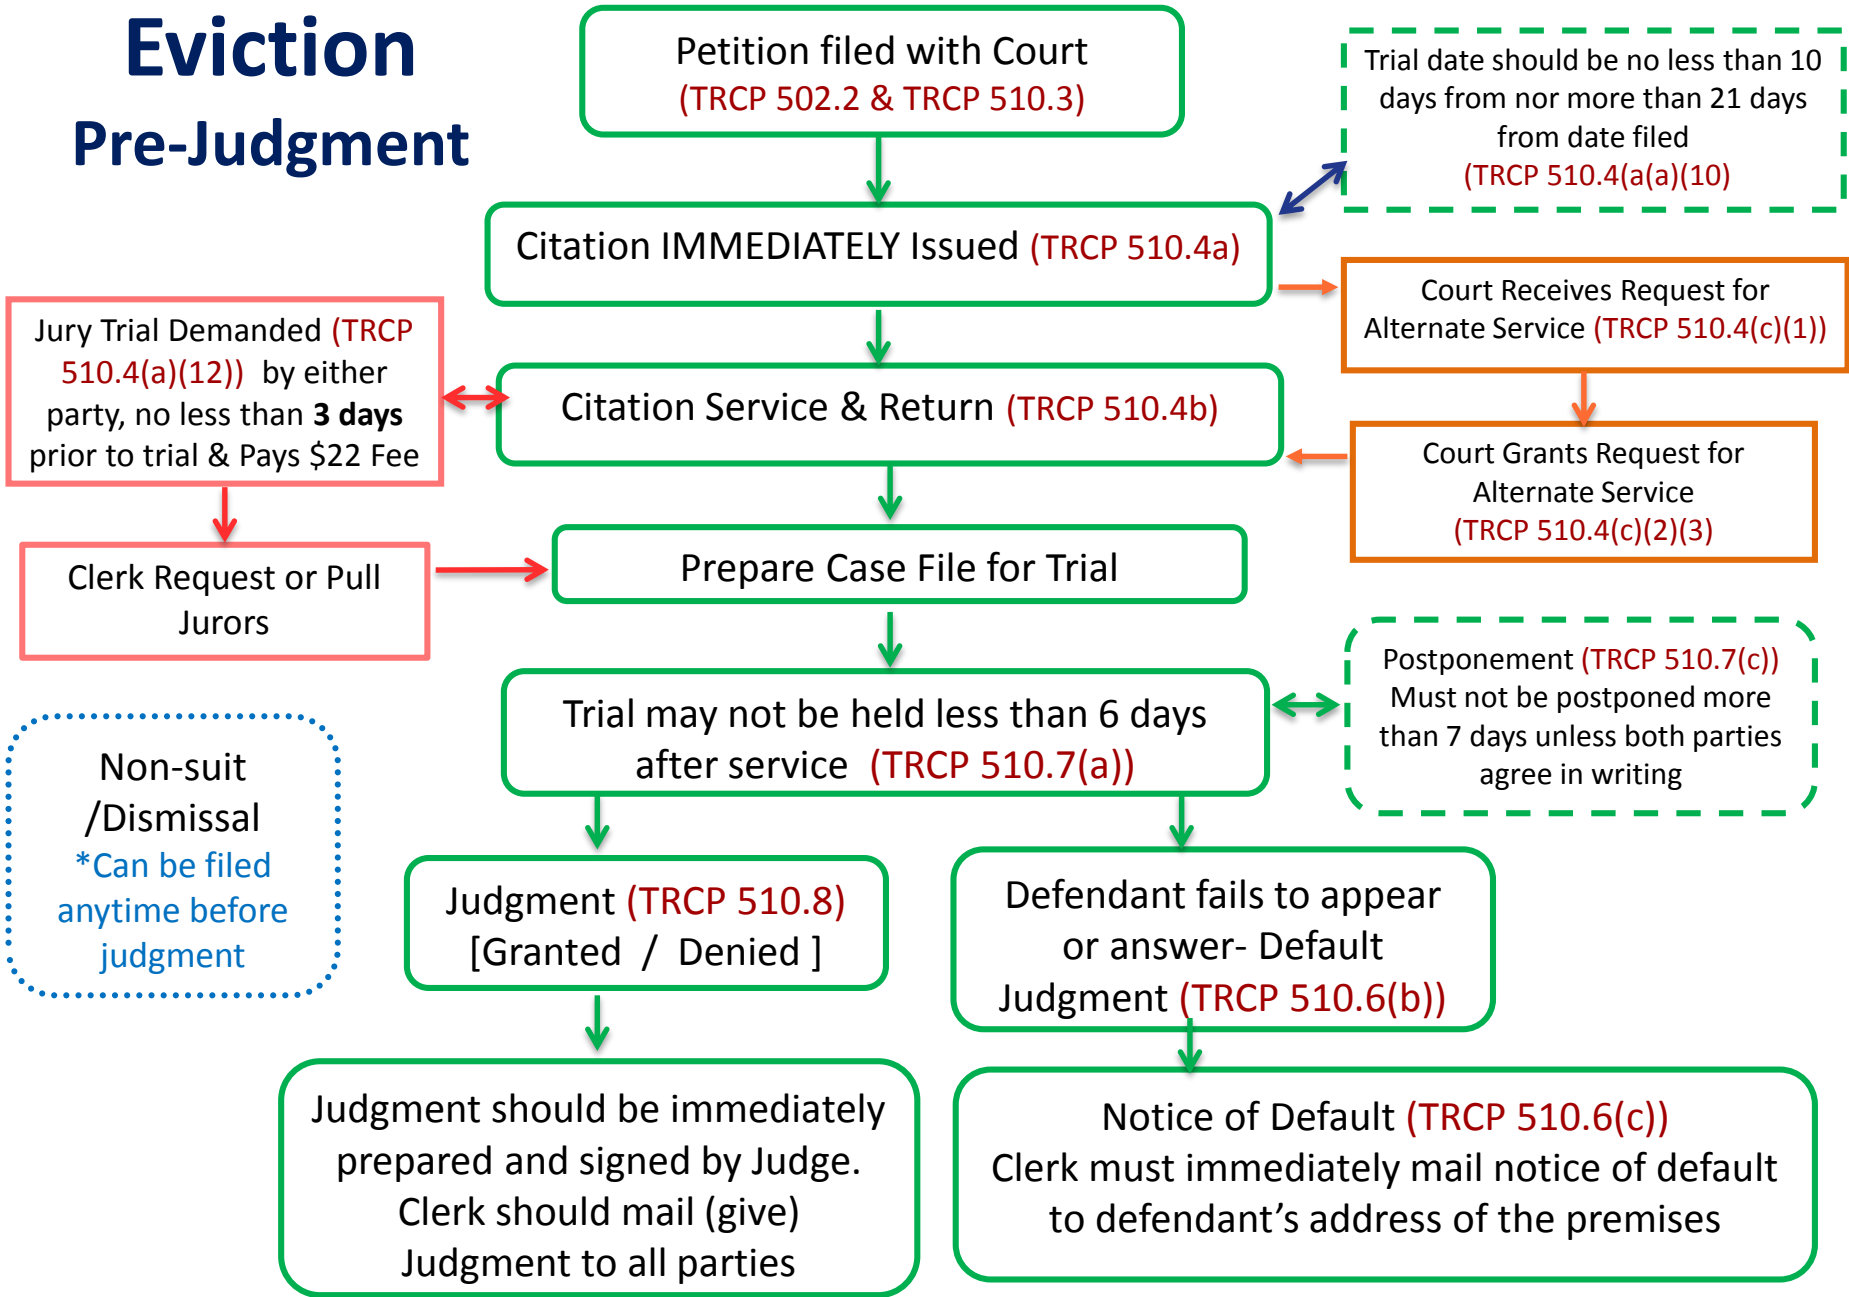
Eviction
Pre-Judgment

Petition filed with Court (TRCP 502.2 & TRCP 510.3)

Trial date should be no less than 10 days from nor more than 21 days from date filed (TRCP 510.4(a(a)(10)

Citation IMMEDIATELY Issued (TRCP 510.4a)

Court Receives Request for Alternate Service (TRCP 510.4(c)(1))

Jury Trial Demanded (TRCP 510.4(a)(12)) by either party, no less than **3 days** prior to trial & Pays $22 Fee

Citation Service & Return (TRCP 510.4b)

Court Grants Request for Alternate Service (TRCP 510.4(c)(2)(3)

Clerk Request or Pull Jurors

Prepare Case File for Trial

Postponement (TRCP 510.7(c)) Must not be postponed more than 7 days unless both parties agree in writing

Trial may not be held less than 6 days after service (TRCP 510.7(a))

Non-suit /Dismissal
*Can be filed anytime before judgment

Judgment (TRCP 510.8) [Granted / Denied ]

Defendant fails to appear or answer- Default Judgment (TRCP 510.6(b))

Judgment should be immediately prepared and signed by Judge. Clerk should mail (give) Judgment to all parties

Notice of Default (TRCP 510.6(c)) Clerk must immediately mail notice of default to defendant's address of the premises